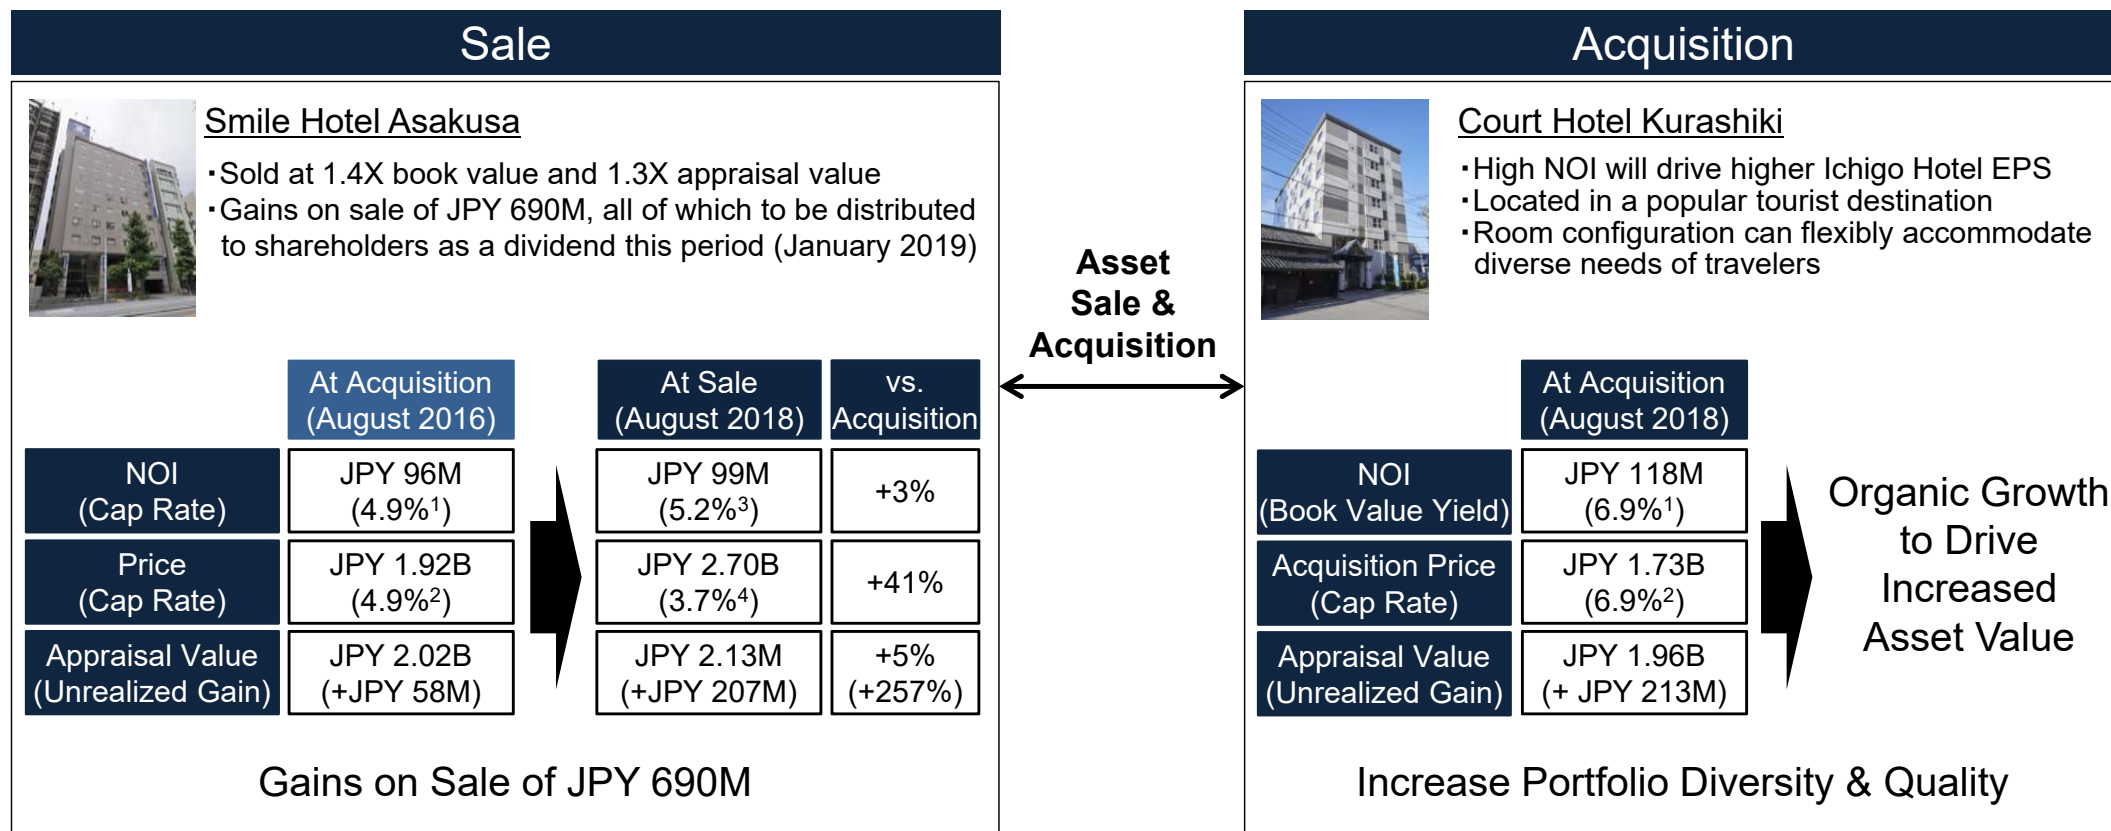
Sale

Smile Hotel Asakusa

・Sold at 1.4X book value and 1.3X appraisal value
・Gains on sale of JPY 690M, all of which to be distributed to shareholders as a dividend this period (January 2019)

| | At Acquisition (August 2016) | At Sale (August 2018) | vs. Acquisition |
|---|---|---|---|
| NOI (Cap Rate) | JPY 96M ($4.9\%^1$) | JPY 99M ($5.2\%^3$) | +3% |
| Price (Cap Rate) | JPY 1.92B ($4.9\%^2$) | JPY 2.70B ($3.7\%^4$) | +41% |
| Appraisal Value (Unrealized Gain) | JPY 2.02B (+JPY 58M) | JPY 2.13M (+JPY 207M) | +5% (+257%) |

Gains on Sale of JPY 690M

Asset Sale & Acquisition

Acquisition

Court Hotel Kurashiki

・High NOI will drive higher Ichigo Hotel EPS
・Located in a popular tourist destination
・Room configuration can flexibly accommodate diverse needs of travelers

| | At Acquisition (August 2018) |
|---|---|
| NOI (Book Value Yield) | JPY 118M ($6.9\%^1$) |
| Acquisition Price (Cap Rate) | JPY 1.73B ($6.9\%^2$) |
| Appraisal Value (Unrealized Gain) | JPY 1.96B (+ JPY 213M) |

Organic Growth to Drive Increased Asset Value

Increase Portfolio Diversity & Quality